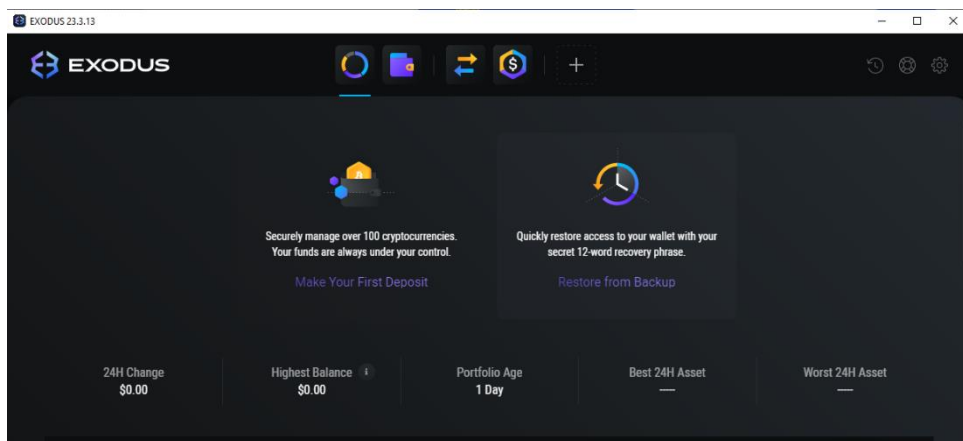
EXODUS 23.3.13

EXODUS

Securely manage over 100 cryptocurrencies. Your funds are always under your control.

Make Your First Deposit

Quickly restore access to your wallet with your secret 12-word recovery phrase.

Restore from Backup

24H Change
$0.00

Highest Balance
$0.00

Portfolio Age
1 Day

Best 24H Asset
—

Worst 24H Asset
—